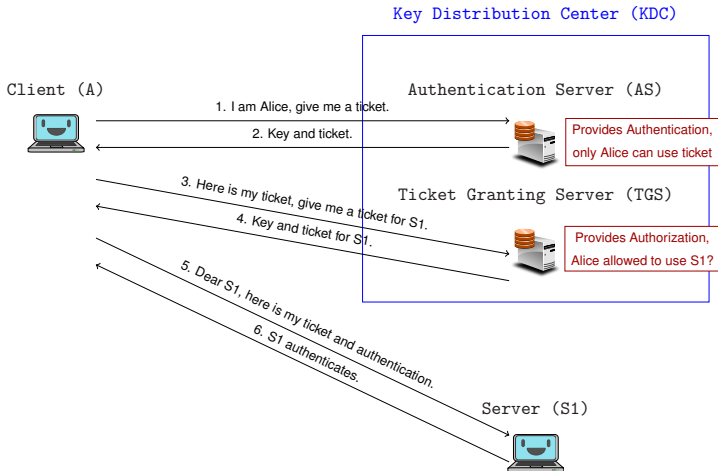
Key Distribution Center (KDC)

Client (A)

Authentication Server (AS)

1. I am Alice, give me a ticket.

2. Key and ticket.

Provides Authentication, only Alice can use ticket

3. Here is my ticket, give me a ticket for S1.

Ticket Granting Server (TGS)

4. Key and ticket for S1.

Provides Authorization, Alice allowed to use S1?

5. Dear S1, here is my ticket and authentication.

6. S1 authenticates.

Server (S1)